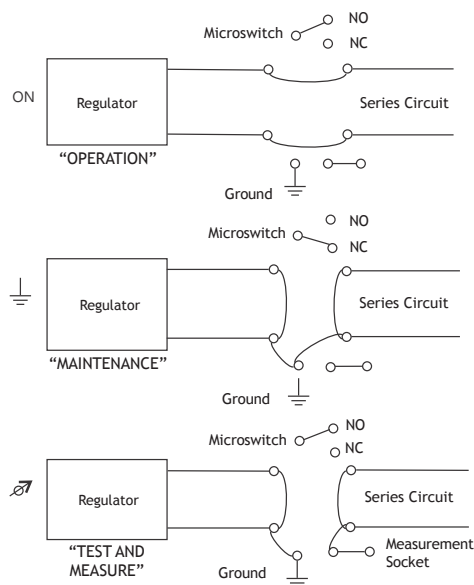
Microswitch NO NC

ON

Regulator

Series Circuit

"OPERATION"

Ground

Microswitch NO NC

Regulator

Series Circuit

"MAINTENANCE"

Ground

Microswitch NO NC

Regulator

Series Circuit

"TEST AND MEASURE"

Measurement Socket

Ground